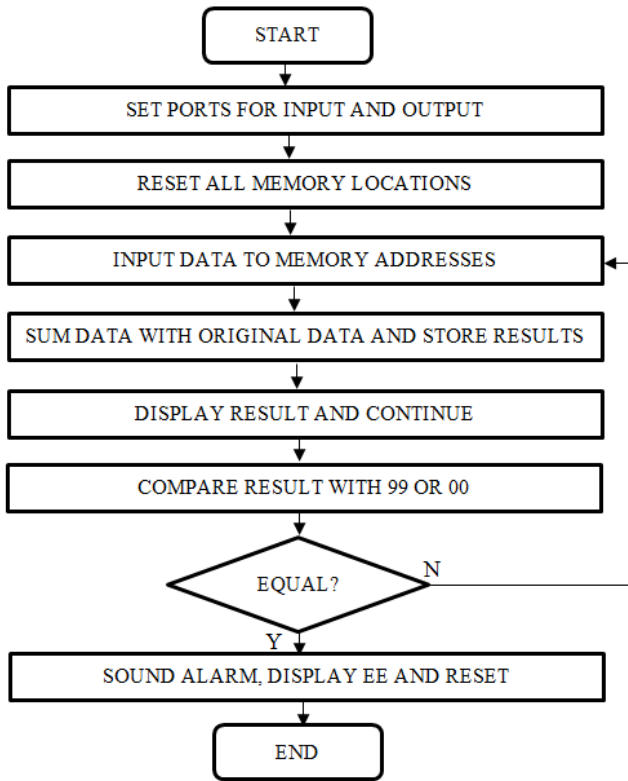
START

SET PORTS FOR INPUT AND OUTPUT

RESET ALL MEMORY LOCATIONS

INPUT DATA TO MEMORY ADDRESSES

SUM DATA WITH ORIGINAL DATA AND STORE RESULTS

DISPLAY RESULT AND CONTINUE

COMPARE RESULT WITH 99 OR 00

EQUAL?

N

Y

SOUND ALARM, DISPLAY EE AND RESET

END